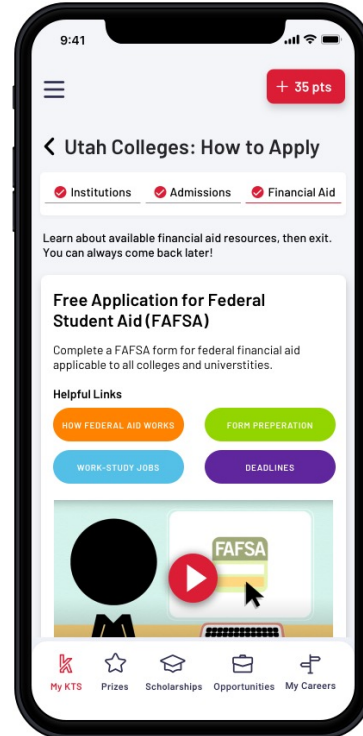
9:41

+ 35 pts

Utah Colleges: How to Apply

Institutions Admissions Financial Aid

Learn about available financial aid resources, then exit. You can always come back later!

Free Application for Federal Student Aid (FAFSA)

Complete a FAFSA form for federal financial aid applicable to all colleges and universtities.

Helpful Links

HOW FEDERAL AID WORKS

FORM PREPERATION

WORK-STUDY JOBS

DEADLINES

FAFSA

My KTS Prizes Scholarships Opportunities My Careers